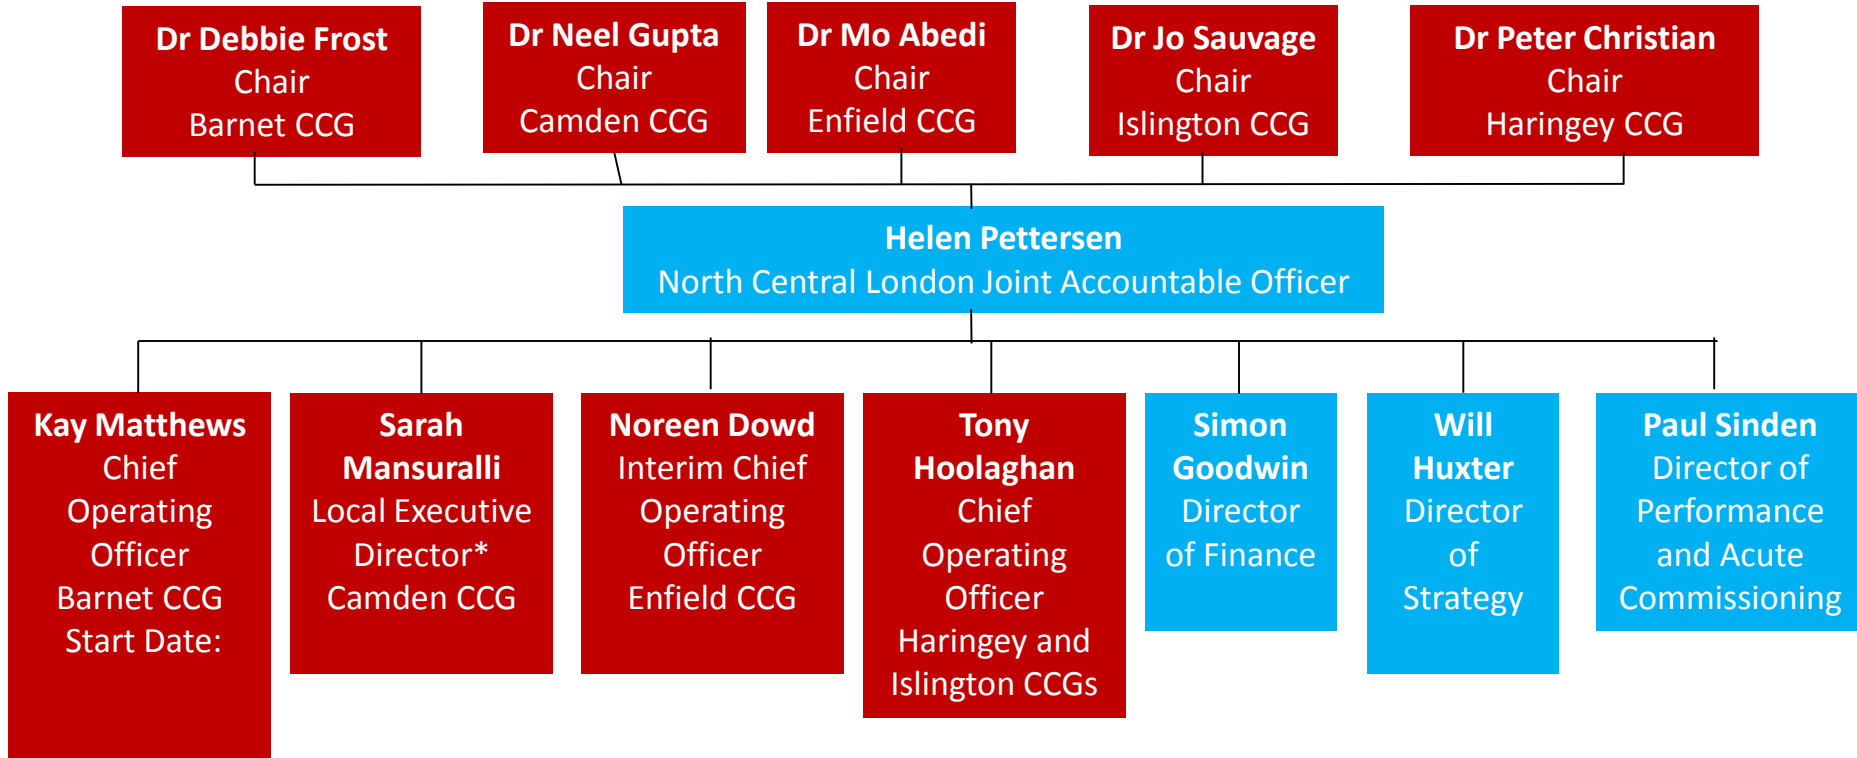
Dr Debbie Frost
Chair
Barnet CCG

Dr Neel Gupta
Chair
Camden CCG

Dr Mo Abedi
Chair
Enfield CCG

Dr Jo Sauvage
Chair
Islington CCG

Dr Peter Christian
Chair
Haringey CCG

Helen Pettersen
North Central London Joint Accountable Officer

Kay Matthews
Chief Operating Officer
Barnet CCG
Start Date:

Sarah Mansuralli
Local Executive Director*
Camden CCG

Noreen Dowd
Interim Chief Operating Officer
Enfield CCG

Tony Hoolaghan
Chief Operating Officer
Haringey and Islington CCGs

Simon Goodwin
Director of Finance

Will Huxter
Director of Strategy

Paul Sinden
Director of Performance and Acute Commissioning